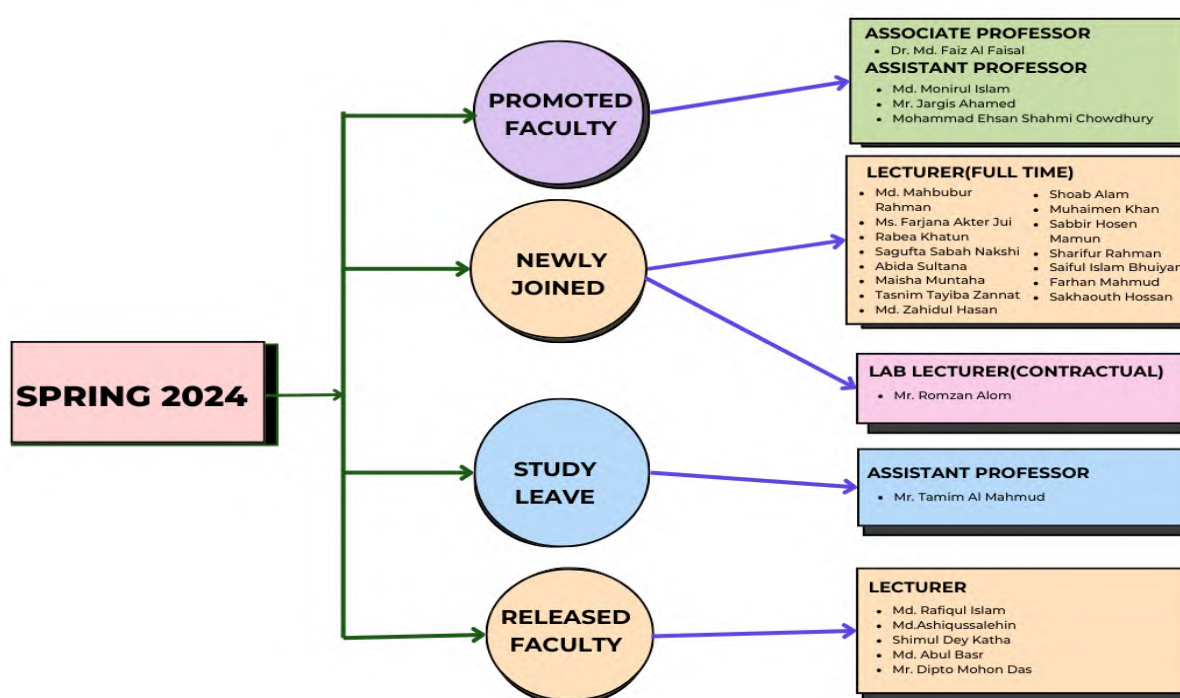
SPRING 2024

PROMOTED FACULTY

ASSOCIATE PROFESSOR
- Dr. Md. Faiz Al Faisal

ASSISTANT PROFESSOR
- Md. Monirul Islam
- Mr. Jargis Ahamed
- Mohammad Ehsan Shahmi Chowdhury

NEWLY JOINED

LECTURER(FULL TIME)
- Md. Mahbubur Rahman
- Ms. Farjana Akter Jui
- Rabea Khatun
- Sagufta Sabah Nakshi
- Abida Sultana
- Maisha Muntaha
- Tasnim Tayiba Zannat
- Md. Zahidul Hasan
- Shoab Alam
- Muhaimen Khan
- Sabbir Hosen Mamun
- Sharifur Rahman
- Saiful Islam Bhuiyan
- Farhan Mahmud
- Sakhaouth Hossan

LAB LECTURER(CONTRACTUAL)
- Mr. Romzan Alom

STUDY LEAVE

ASSISTANT PROFESSOR
- Mr. Tamim Al Mahmud

RELEASED FACULTY

LECTURER
- Md. Rafiqul Islam
- Md.Ashiqussalehin
- Shimul Dey Katha
- Md. Abul Basr
- Mr. Dipto Mohon Das